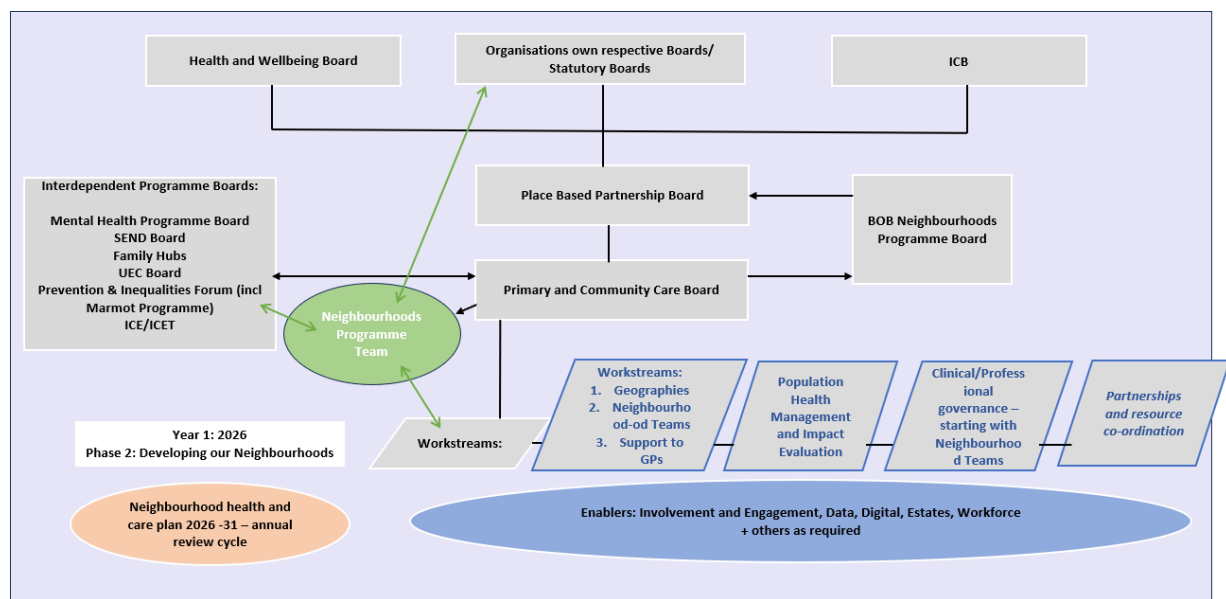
Health and Wellbeing Board

Organisations own respective Boards/ Statutory Boards

ICB

Interdependent Programme Boards:

Mental Health Programme Board
SEND Board
Family Hubs
UEC Board
Prevention & Inequalities Forum (incl Marmot Programme)
ICE/ICET

Place Based Partnership Board

BOB Neighbourhoods Programme Board

Primary and Community Care Board

Neighbourhoods Programme Team

Workstreams:
1. Geographies
2. Neighbourhood-od Teams
3. Support to GPs

Population Health Management and Impact Evaluation

Clinical/Professional governance – starting with Neighbourhood Teams

Partnerships and resource co-ordination

Year 1: 2026
Phase 2: Developing our Neighbourhoods

Workstreams:

Neighbourhood health and care plan 2026 -31 – annual review cycle

Enablers: Involvement and Engagement, Data, Digital, Estates, Workforce + others as required